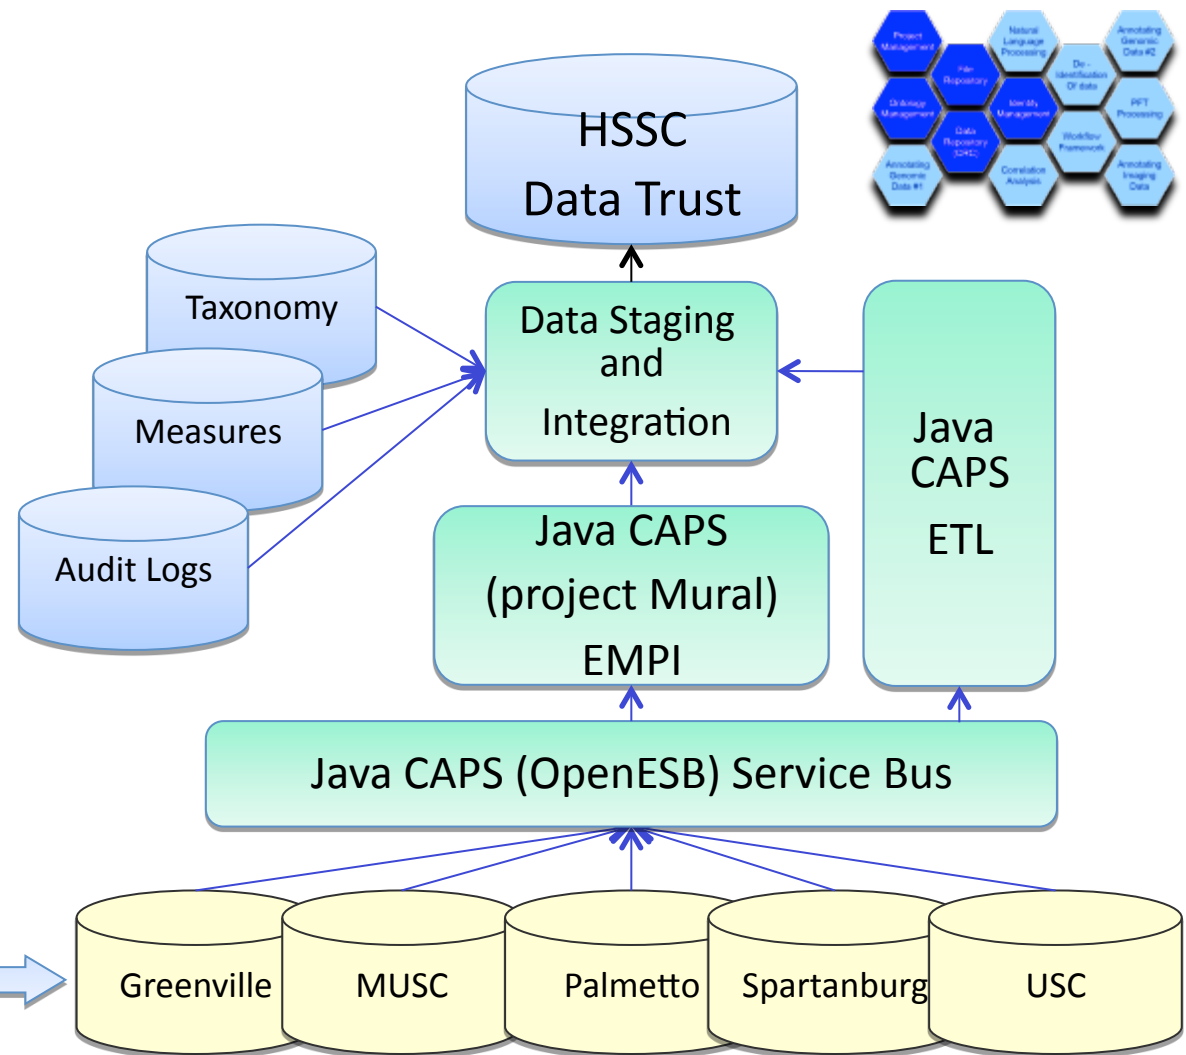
Project Management

File Repository

Natural Language Processing

De-Identification Of data

Annotating Genomic Data #2

Ontology Management

Identity Management

PFT Processing

Data Repository (CRC)

Workflow Framework

Annotating Genomic Data #1

Correlation Analysis

Annotating Imaging Data

HSSC
Data Trust

Taxonomy

Measures

Audit Logs

Data Staging and Integration

Java CAPS ETL

Java CAPS (project Mural) EMPI

Java CAPS (OpenESB) Service Bus

Greenville

MUSC

Palmetto

Spartanburg

USC